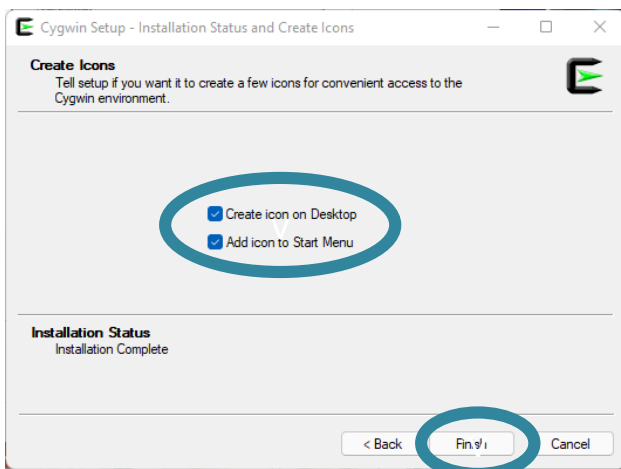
Cygwin Setup - Installation Status and Create Icons

Create Icons
Tell setup if you want it to create a few icons for convenient access to the Cygwin environment.

Create icon on Desktop
Add icon to Start Menu

Installation Status
Installation Complete

< Back
Finish
Cancel